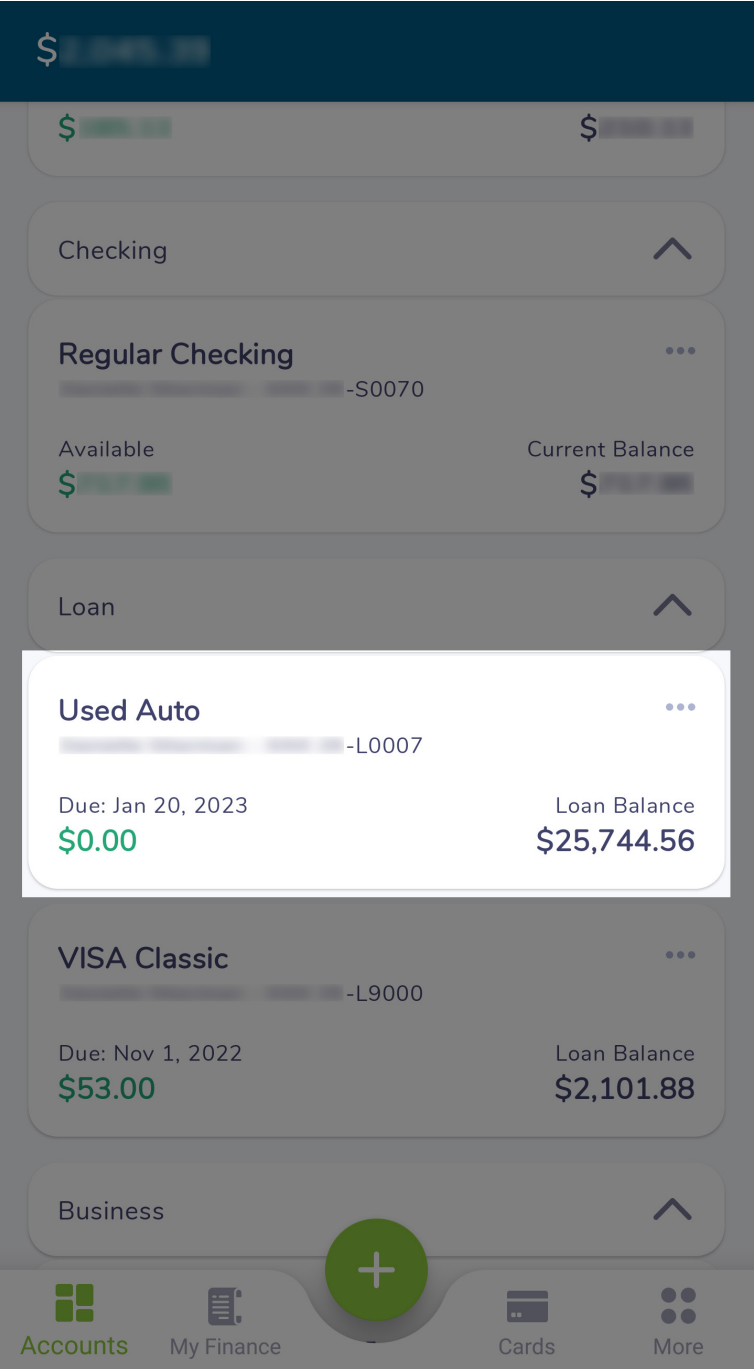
$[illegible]

$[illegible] $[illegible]

Checking

Regular Checking
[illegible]-S0070

Available
$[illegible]

Current Balance
$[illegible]

Loan

Used Auto
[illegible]-L0007

Due: Jan 20, 2023
$0.00

Loan Balance
$25,744.56

VISA Classic
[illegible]-L9000

Due: Nov 1, 2022
$53.00

Loan Balance
$2,101.88

Business

+

Accounts My Finance Cards More